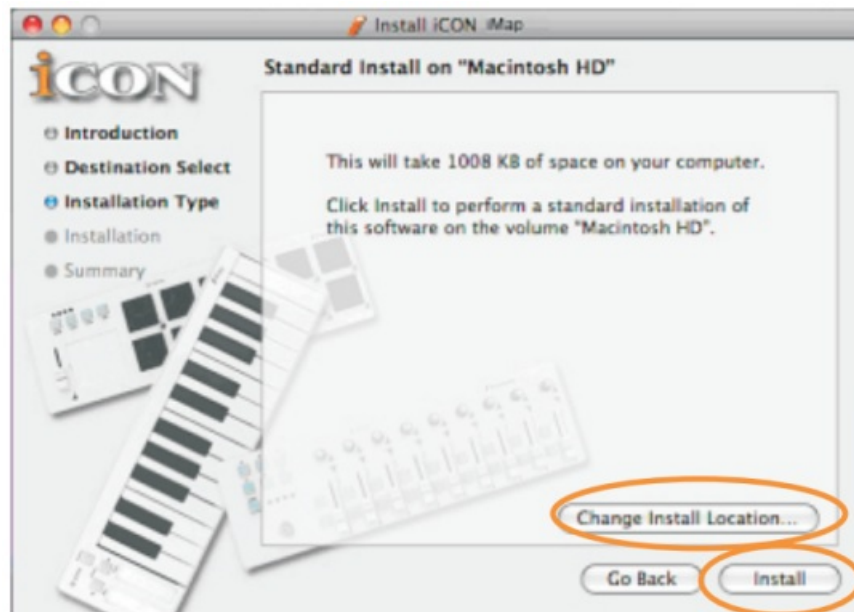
Install iCON iMap

iCON

Standard Install on "Macintosh HD"

Introduction
Destination Select
Installation Type
Installation
Summary

This will take 1008 KB of space on your computer.

Click Install to perform a standard installation of this software on the volume "Macintosh HD".

Change Install Location...

Go Back

Install